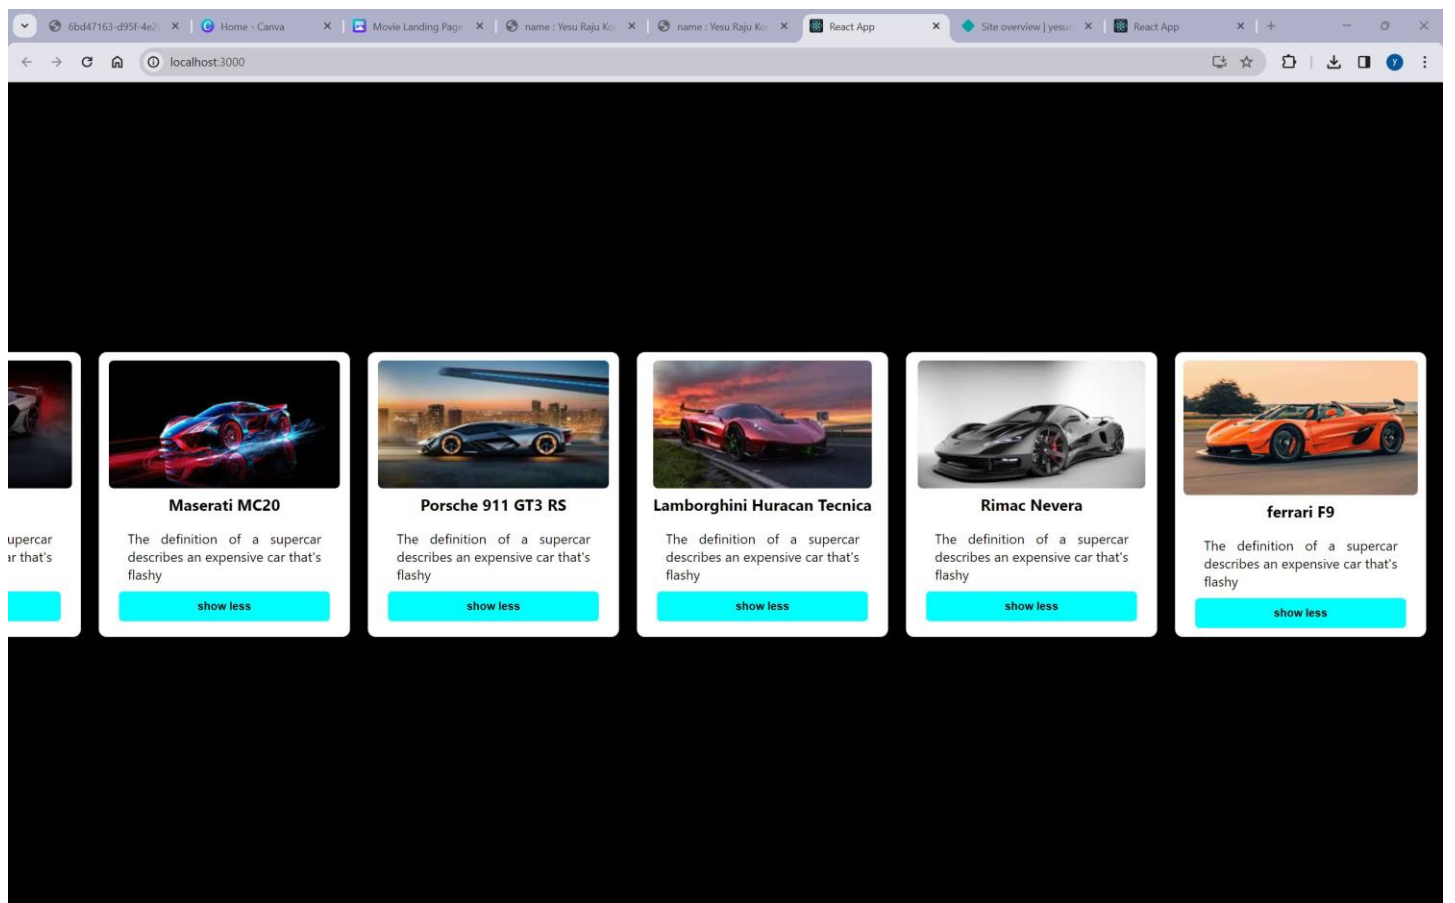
6bd47163-d95f-4e2 ×
Home - Canva ×
Movie Landing Page ×
name : Yesu Raju Ko ×
name : Yesu Raju Ko ×
React App ×
Site overview | yesu ×
React App ×
+

localhost:3000

upercar
r that's

Maserati MC20

The definition of a supercar describes an expensive car that's flashy

show less

Porsche 911 GT3 RS

The definition of a supercar describes an expensive car that's flashy

show less

Lamborghini Huracan Tecnica

The definition of a supercar describes an expensive car that's flashy

show less

Rimac Nevera

The definition of a supercar describes an expensive car that's flashy

show less

ferrari F9

The definition of a supercar describes an expensive car that's flashy

show less